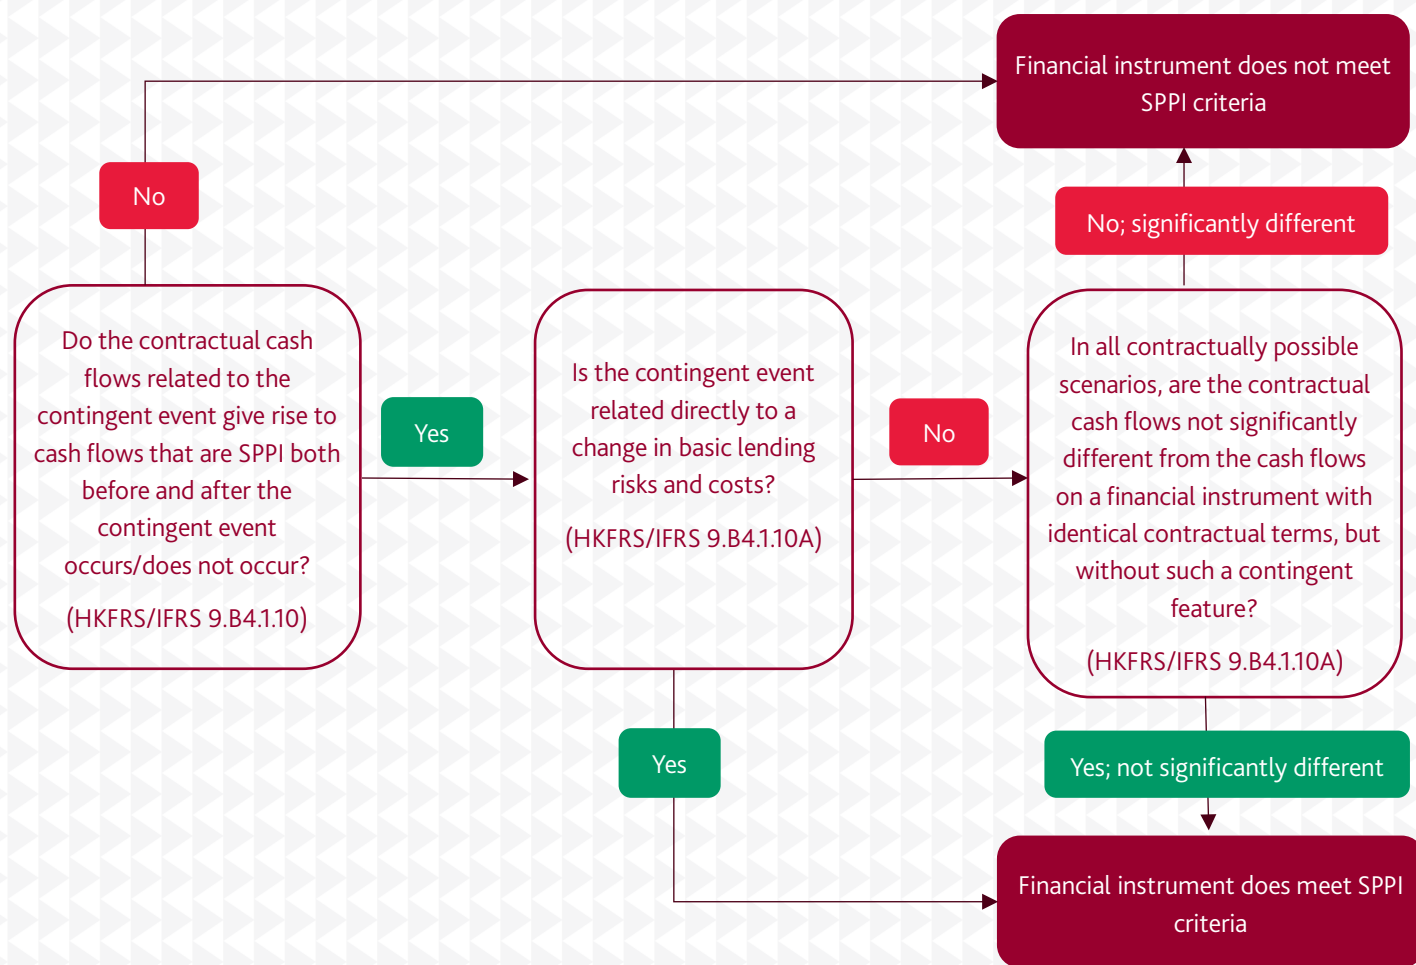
Financial instrument does not meet SPPI criteria

No

No; significantly different

Do the contractual cash flows related to the contingent event give rise to cash flows that are SPPI both before and after the contingent event occurs/does not occur?

(HKFRS/IFRS 9.B4.1.10)

Yes

Is the contingent event related directly to a change in basic lending risks and costs?

(HKFRS/IFRS 9.B4.1.10A)

No

In all contractually possible scenarios, are the contractual cash flows not significantly different from the cash flows on a financial instrument with identical contractual terms, but without such a contingent feature?

(HKFRS/IFRS 9.B4.1.10A)

Yes

Yes; not significantly different

Financial instrument does meet SPPI criteria